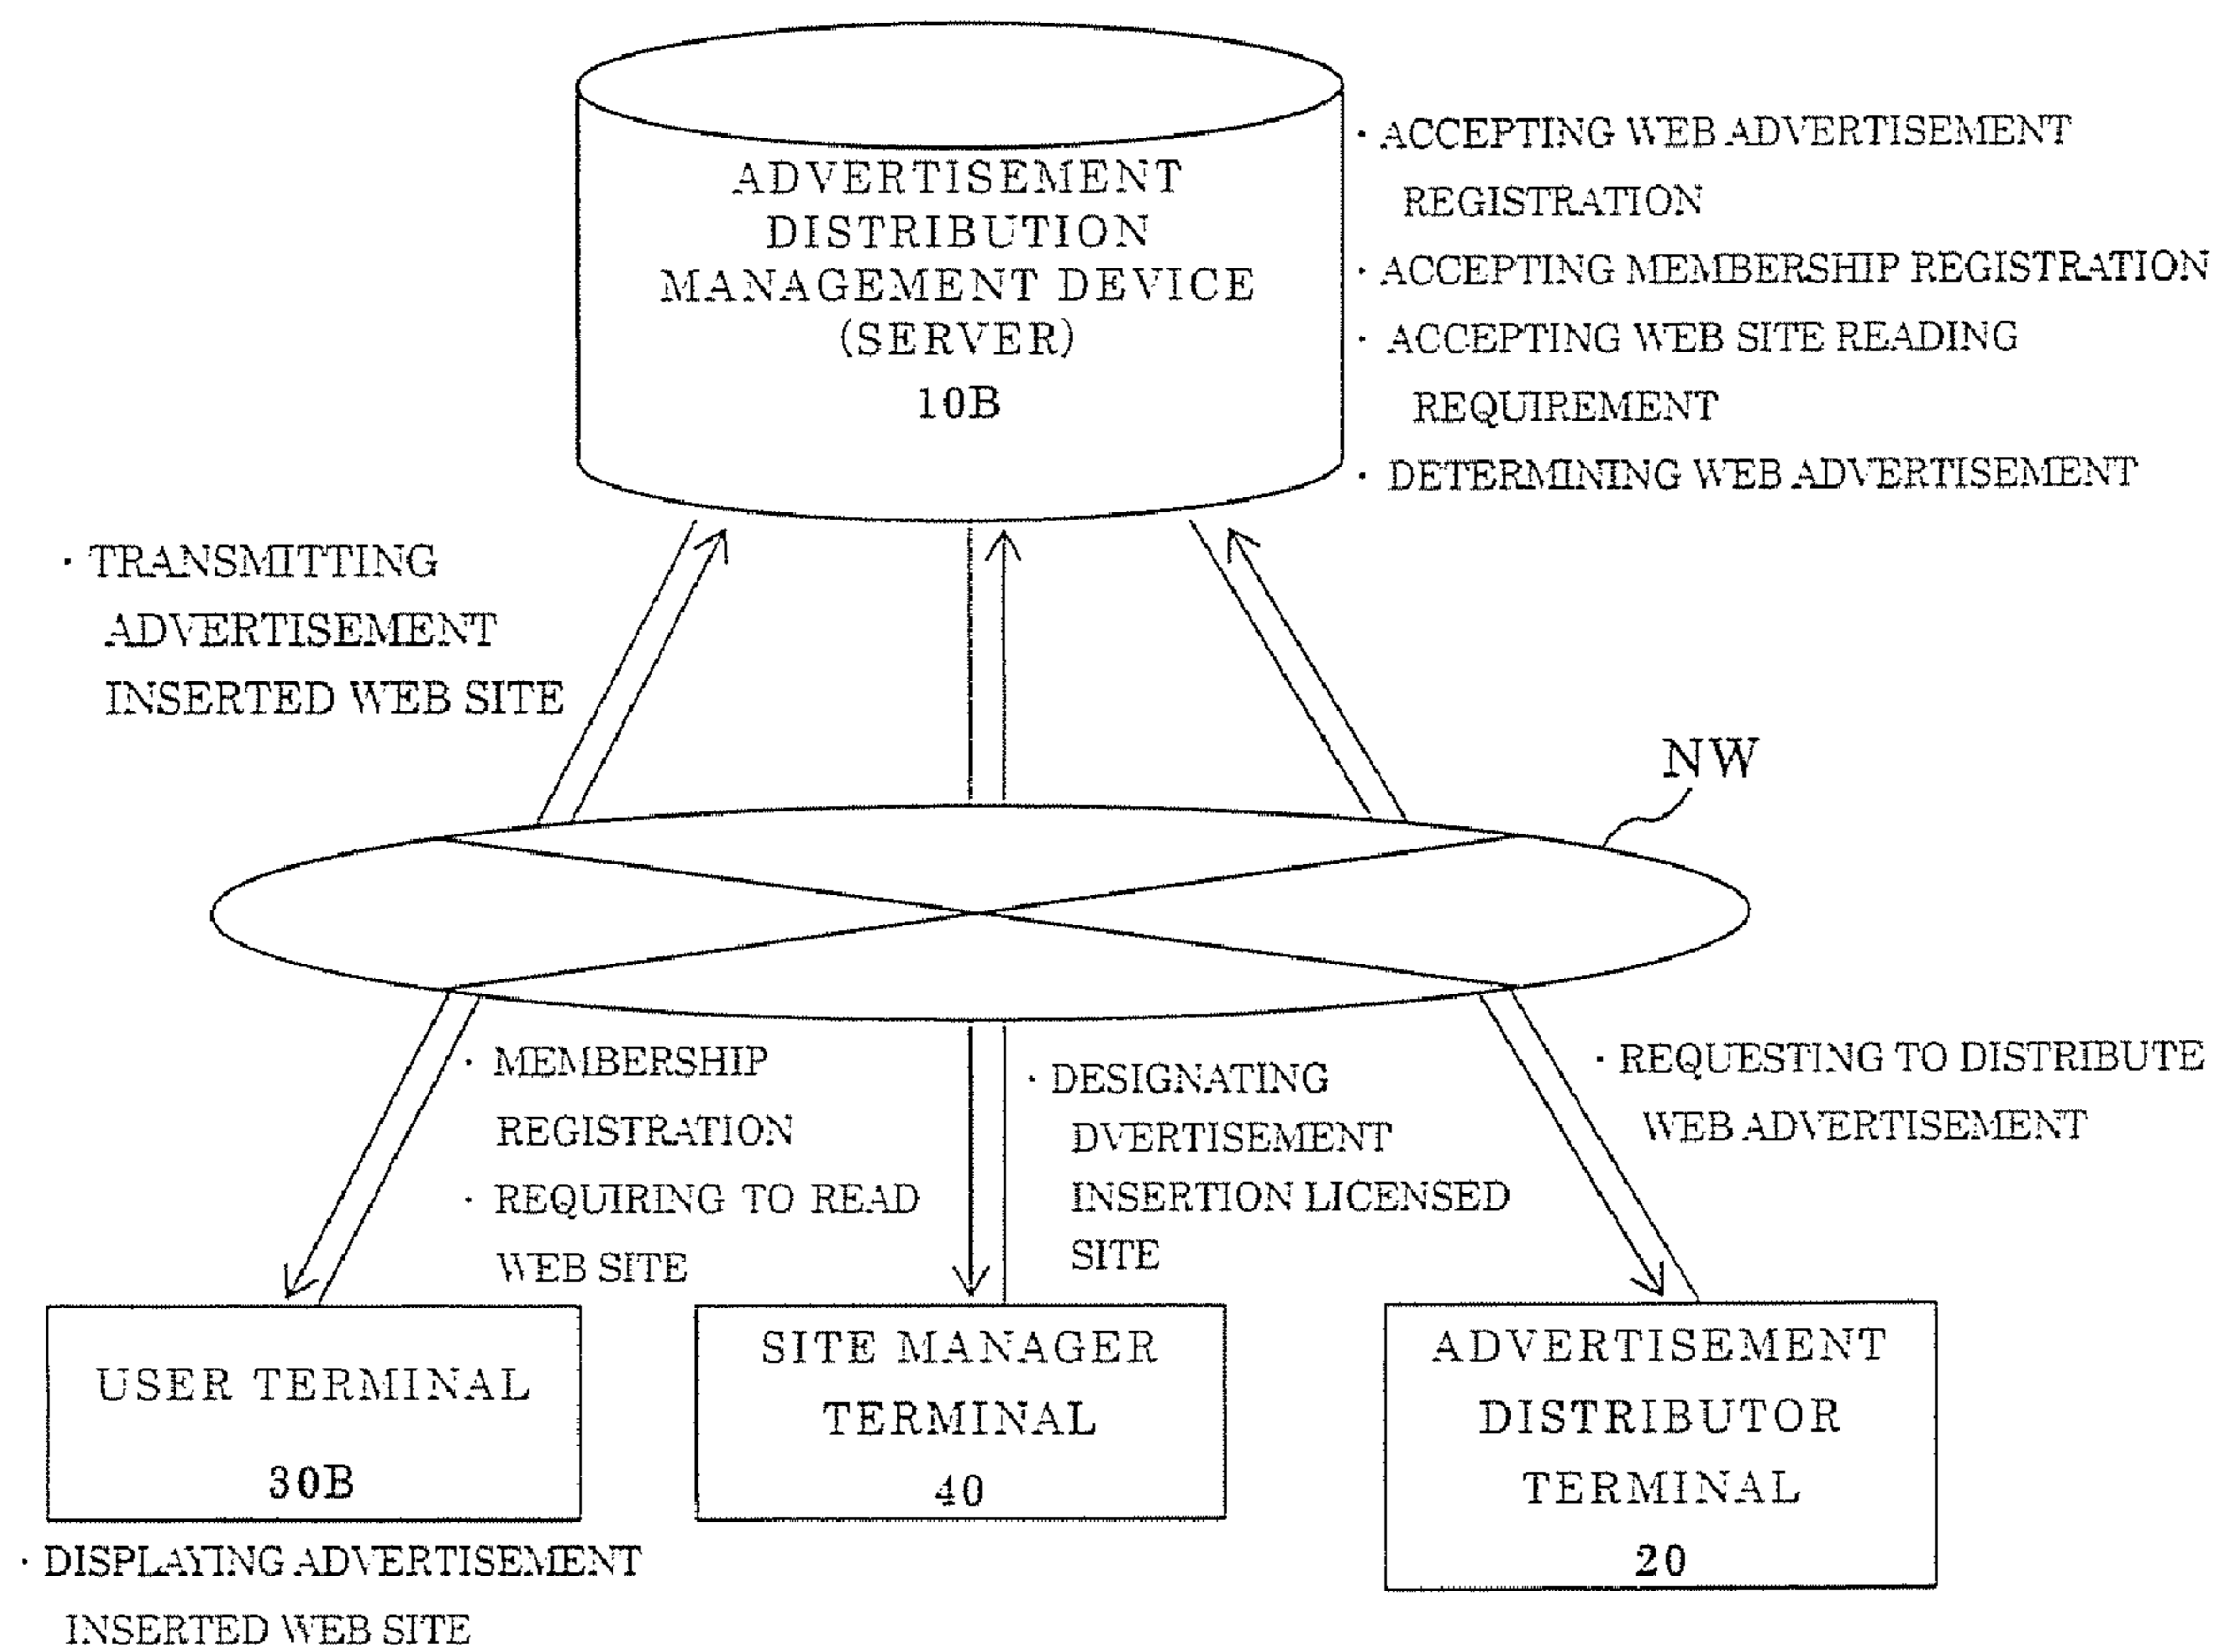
ADVERTISEMENT DISTRIBUTION MANAGEMENT DEVICE (SERVER)
10B

· ACCEPTING WEB ADVERTISEMENT REGISTRATION
· ACCEPTING MEMBERSHIP REGISTRATION
· ACCEPTING WEB SITE READING REQUIREMENT
· DETERMINING WEB ADVERTISEMENT

· TRANSMITTING ADVERTISEMENT INSERTED WEB SITE

NW

· MEMBERSHIP REGISTRATION
· REQUIRING TO READ WEB SITE

· DESIGNATING DVERTISEMENT INSERTION LICENSED SITE

· REQUESTING TO DISTRIBUTE WEB ADVERTISEMENT

USER TERMINAL
30B

SITE MANAGER TERMINAL
40

ADVERTISEMENT DISTRIBUTOR TERMINAL
20

· DISPLAYING ADVERTISEMENT INSERTED WEB SITE